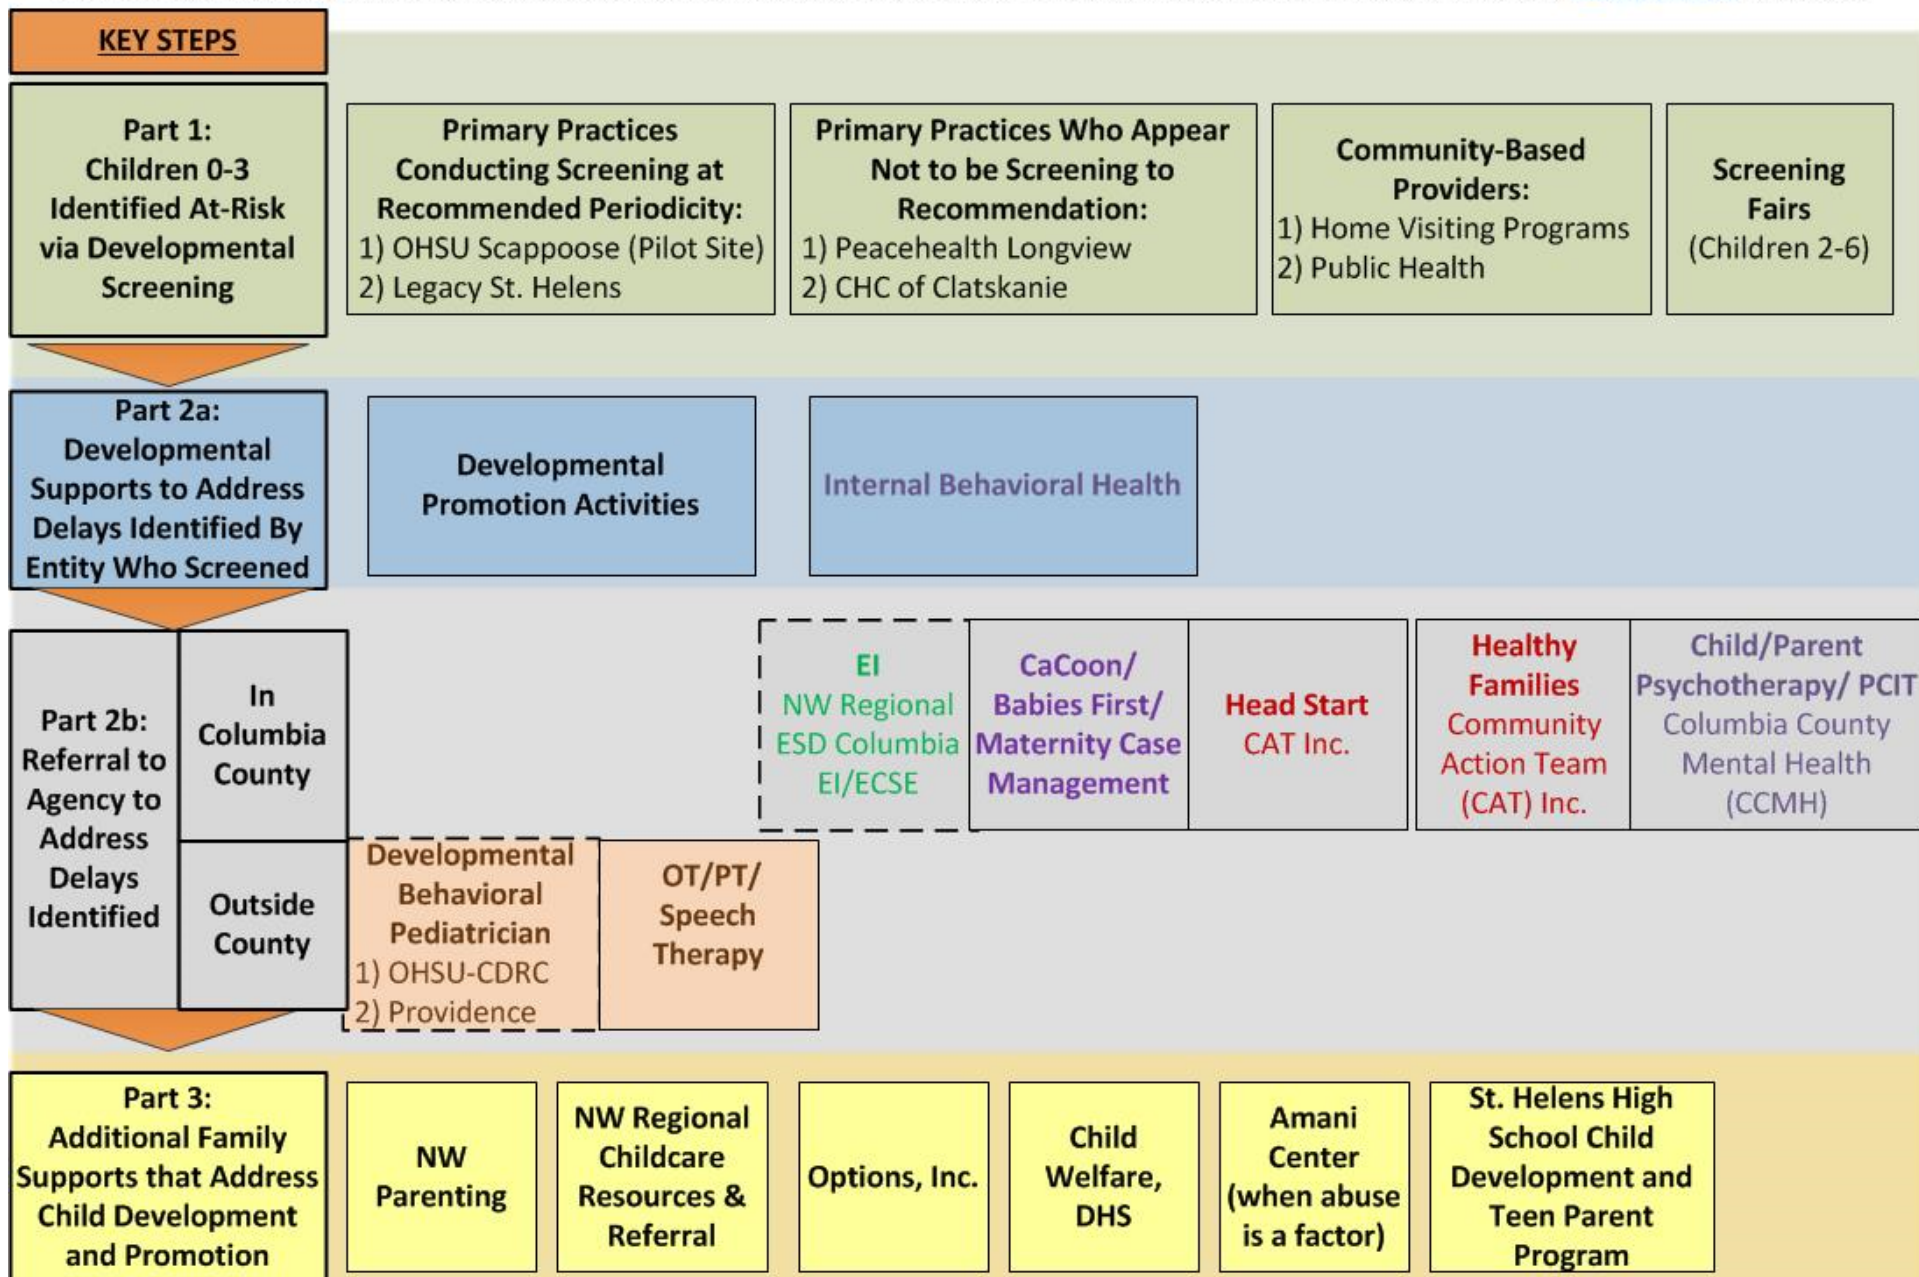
KEY STEPS

Part 1: Children 0-3 Identified At-Risk via Developmental Screening

Primary Practices Conducting Screening at Recommended Periodicity:
1) OHSU Scappoose (Pilot Site)
2) Legacy St. Helens

Primary Practices Who Appear Not to be Screening to Recommendation:
1) Peacehealth Longview
2) CHC of Clatskanie

Community-Based Providers:
1) Home Visiting Programs
2) Public Health

Screening Fairs (Children 2-6)

Part 2a: Developmental Supports to Address Delays Identified By Entity Who Screened

Developmental Promotion Activities

Internal Behavioral Health

Part 2b: Referral to Agency to Address Delays Identified

In Columbia County

Outside County

EI
NW Regional ESD Columbia EI/ECSE

CaCoon/ Babies First/ Maternity Case Management

Head Start
CAT Inc.

Healthy Families
Community Action Team (CAT) Inc.

Child/Parent Psychotherapy/ PCIT
Columbia County Mental Health (CCMH)

Developmental Behavioral Pediatrician
1) OHSU-CDRC
2) Providence

OT/PT/ Speech Therapy

Part 3: Additional Family Supports that Address Child Development and Promotion

NW Parenting

NW Regional Childcare Resources & Referral

Options, Inc.

Child Welfare, DHS

Amani Center (when abuse is a factor)

St. Helens High School Child Development and Teen Parent Program